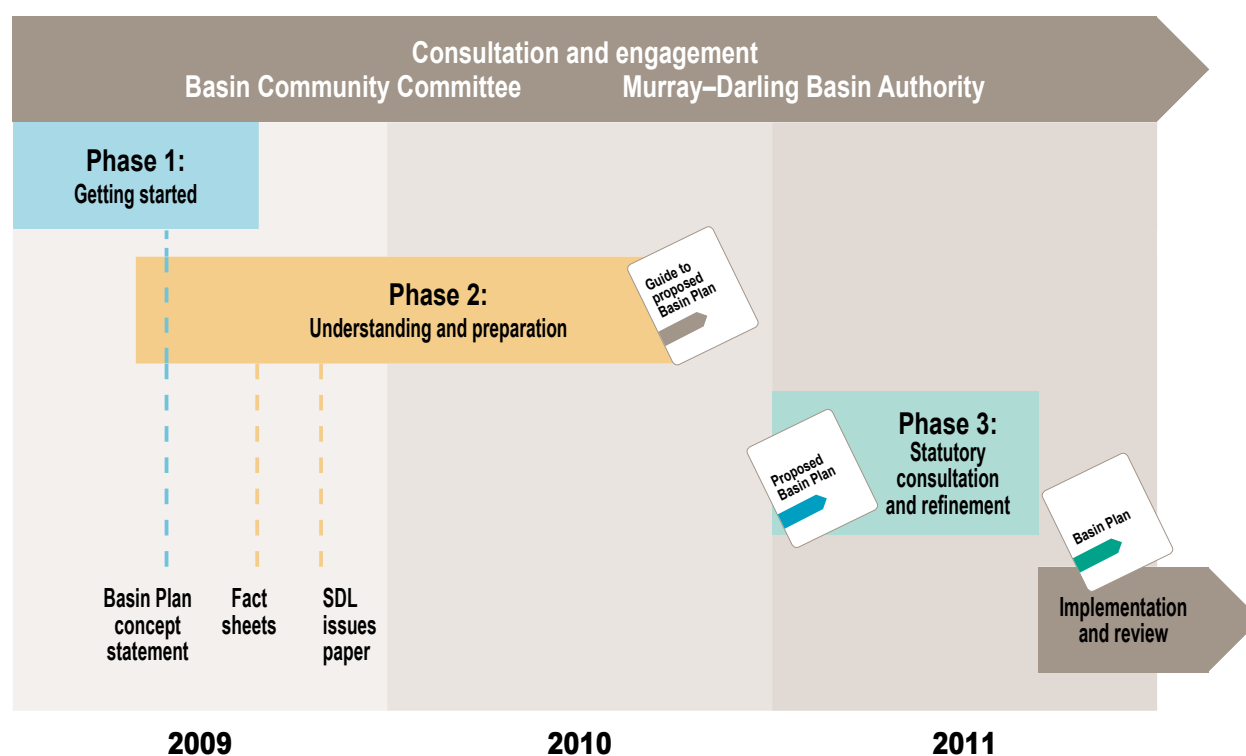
Consultation and engagement
Basin Community Committee Murray–Darling Basin Authority

Phase 1:
Getting started

Phase 2:
Understanding and preparation

Guide to proposed Basin Plan

Phase 3:
Statutory consultation and refinement

Proposed Basin Plan

Basin Plan

Implementation and review

Basin Plan concept statement

Fact sheets

SDL issues paper

2009

2010

2011